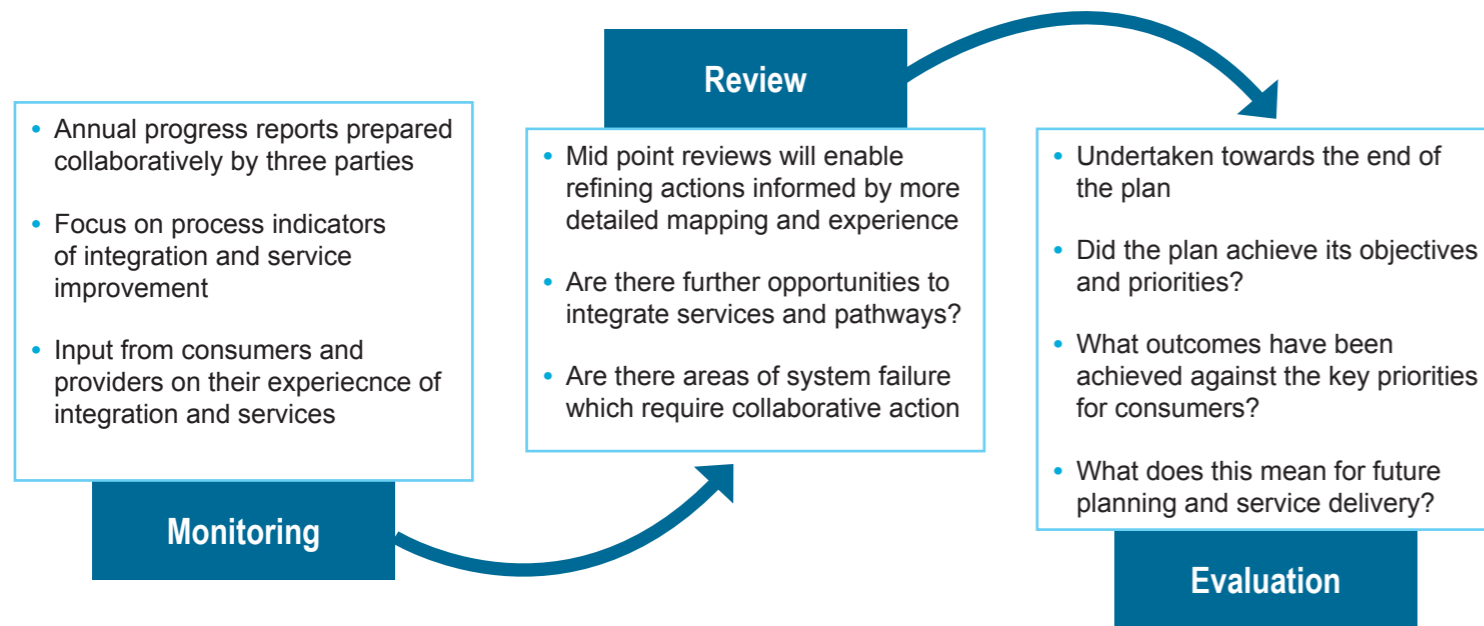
- Annual progress reports prepared collaboratively by three parties
- Focus on process indicators of integration and service improvement
- Input from consumers and providers on their experiecnce of integration and services

Monitoring

Review

- Mid point reviews will enable refining actions informed by more detailed mapping and experience
- Are there further opportunities to integrate services and pathways?
- Are there areas of system failure which require collaborative action

- Undertaken towards the end of the plan
- Did the plan achieve its objectives and priorities?
- What outcomes have been achieved against the key priorities for consumers?
- What does this mean for future planning and service delivery?

Evaluation